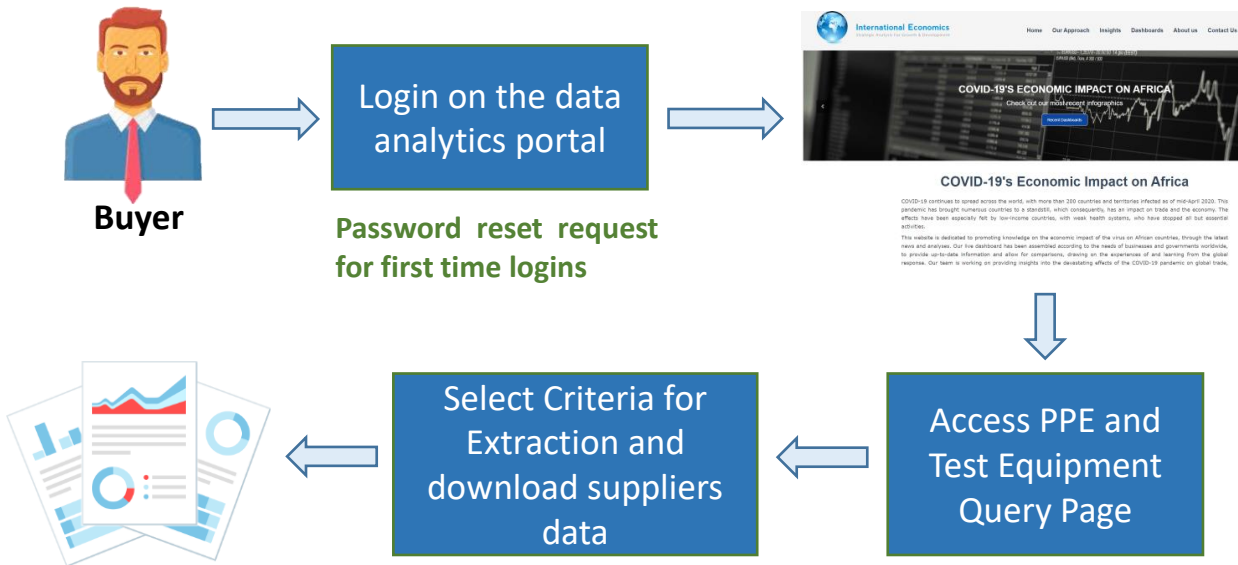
Buyer

Login on the data analytics portal

Password reset request for first time logins

International Economics
Strategic Analysis For Growth & Development

Home Our Approach Insights Dashboards About us Contact Us

COVID-19'S ECONOMIC IMPACT ON AFRICA
Check out our most recent infographics

Recent Dashboards

COVID-19's Economic Impact on Africa

COVID-19 continues to spread across the world, with more than 200 countries and territories infected as of mid-April 2020. This pandemic has brought numerous countries to a standstill, which consequently, has an impact on trade and the economy. The effects have been especially felt by low-income countries, with weak health systems, who have stopped all but essential activities.

This website is dedicated to promoting knowledge on the economic impact of the virus on African countries, through the latest news and analyses. Our live dashboard has been assembled according to the needs of businesses and governments worldwide, to provide up-to-date information and allow for comparisons, drawing on the experiences of and learning from the global response. Our team is working on providing insights into the devastating effects of the COVID-19 pandemic on global trade,

Access PPE and Test Equipment Query Page

Select Criteria for Extraction and download suppliers data